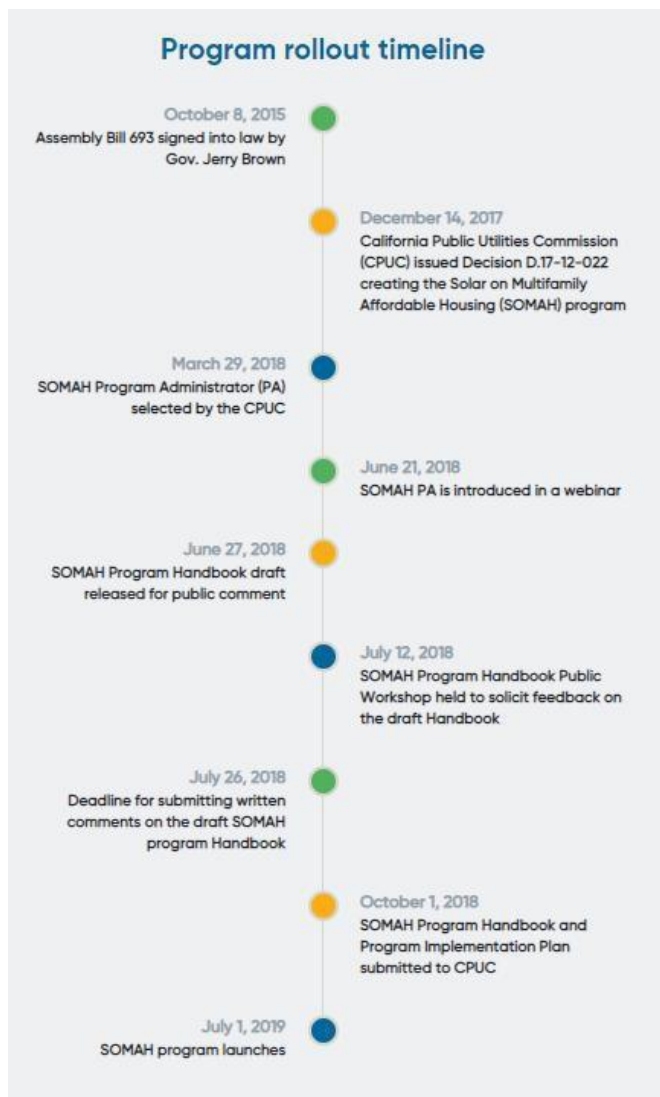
Program rollout timeline

October 8, 2015
Assembly Bill 693 signed into law by Gov. Jerry Brown

December 14, 2017
California Public Utilities Commission (CPUC) issued Decision D.17-12-022 creating the Solar on Multifamily Affordable Housing (SOMAH) program

March 29, 2018
SOMAH Program Administrator (PA) selected by the CPUC

June 21, 2018
SOMAH PA is introduced in a webinar

June 27, 2018
SOMAH Program Handbook draft released for public comment

July 12, 2018
SOMAH Program Handbook Public Workshop held to solicit feedback on the draft Handbook

July 26, 2018
Deadline for submitting written comments on the draft SOMAH program Handbook

October 1, 2018
SOMAH Program Handbook and Program Implementation Plan submitted to CPUC

July 1, 2019
SOMAH program launches